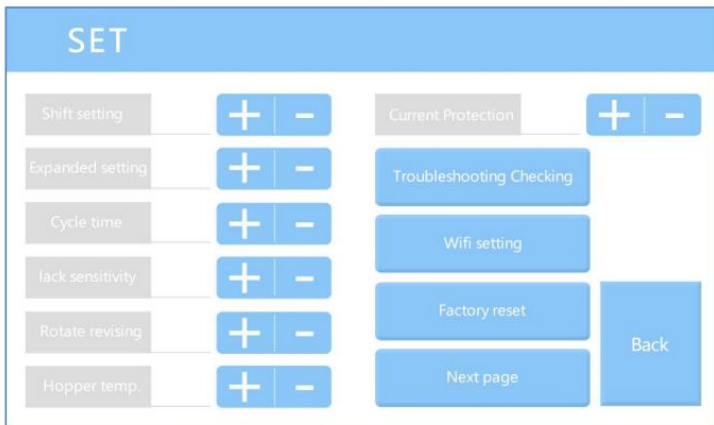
SET

Shift setting + −

Expanded setting + −

Cycle time + −

lack sensitivity + −

Rotate revising + −

Hopper temp. + −

Current Protection + −

Troubleshooting Checking

Wifi setting

Factory reset

Next page

Back